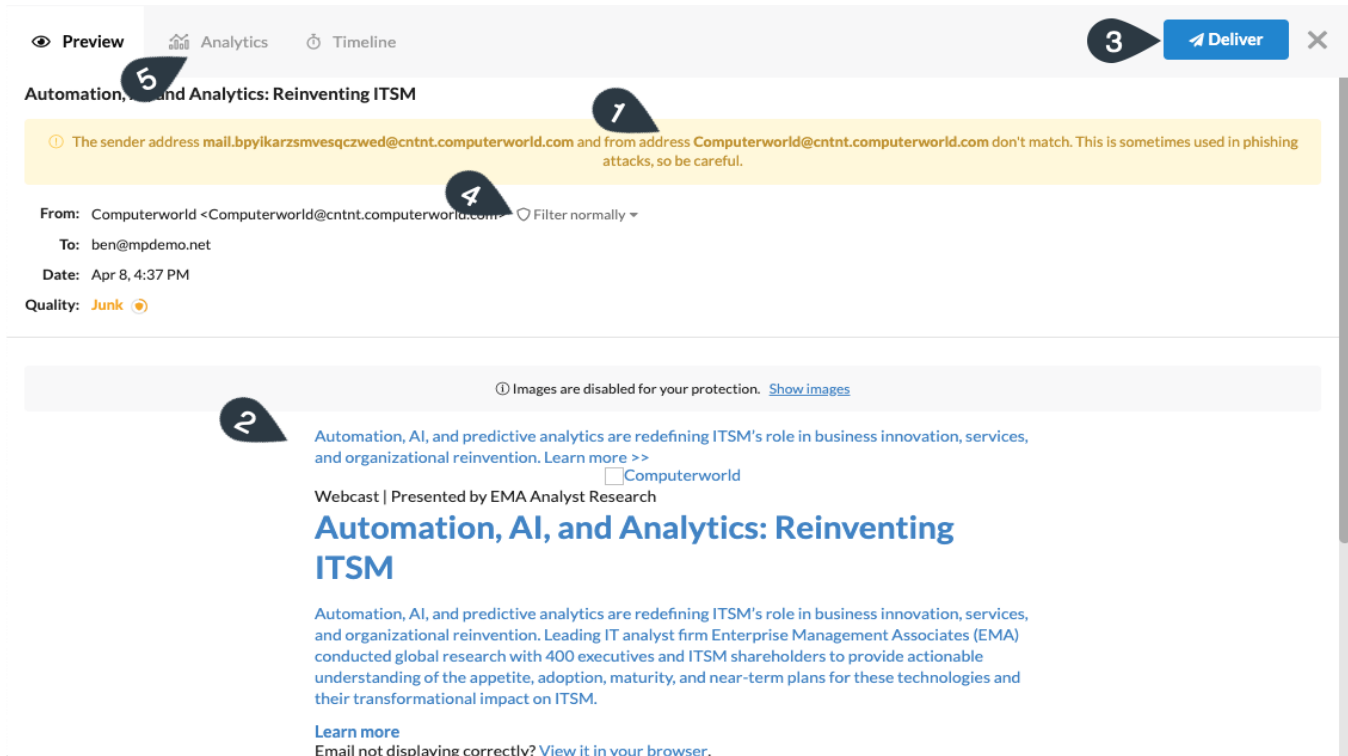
Preview Analytics Timeline

3 Deliver ✕

5

Automation, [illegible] and Analytics: Reinventing ITSM

1

ⓘ The sender address mail.bpyikarzsmvesqczwed@cntnt.computerworld.com and from address Computerworld@cntnt.computerworld.com don't match. This is sometimes used in phishing attacks, so be careful.

4

From: Computerworld <Computerworld@cntnt.computerworld.com> Filter normally

To: ben@mpdemo.net

Date: Apr 8, 4:37 PM

Quality: Junk

ⓘ Images are disabled for your protection. Show images

2

Automation, AI, and predictive analytics are redefining ITSM's role in business innovation, services, and organizational reinvention. Learn more >>

Computerworld

Webcast | Presented by EMA Analyst Research

Automation, AI, and Analytics: Reinventing ITSM

Automation, AI, and predictive analytics are redefining ITSM's role in business innovation, services, and organizational reinvention. Leading IT analyst firm Enterprise Management Associates (EMA) conducted global research with 400 executives and ITSM shareholders to provide actionable understanding of the appetite, adoption, maturity, and near-term plans for these technologies and their transformational impact on ITSM.

Learn more

Email not displaying correctly? View it in your browser.